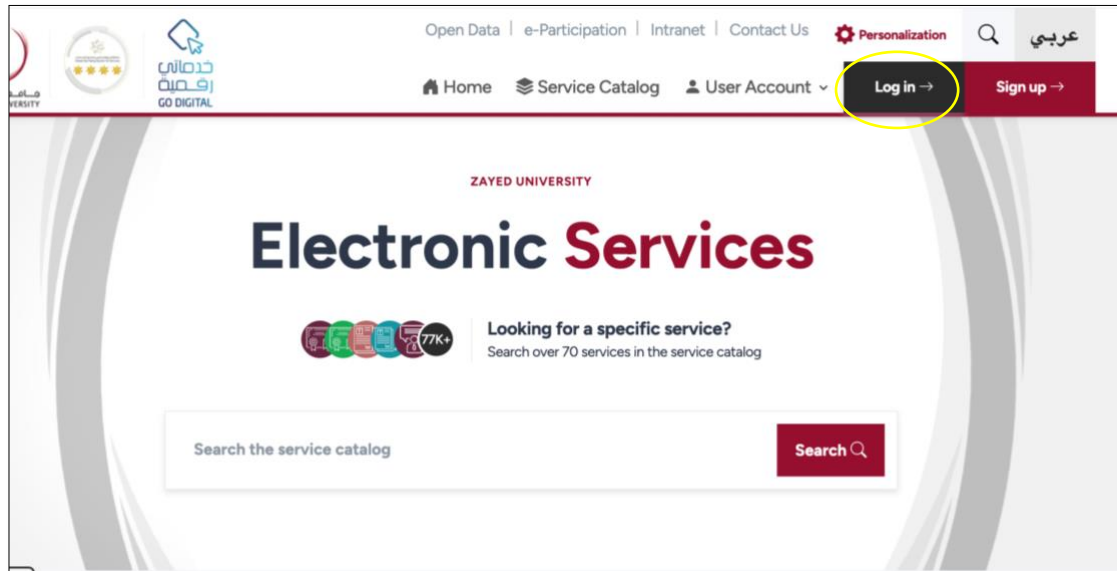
جامعة
VERSITY

خدماتي رقمية
GO DIGITAL

Open Data | e-Participation | Intranet | Contact Us
Personalization
عربي

Home Service Catalog User Account Log in → Sign up →

ZAYED UNIVERSITY

Electronic Services

77K+
Looking for a specific service?
Search over 70 services in the service catalog

Search the service catalog
Search